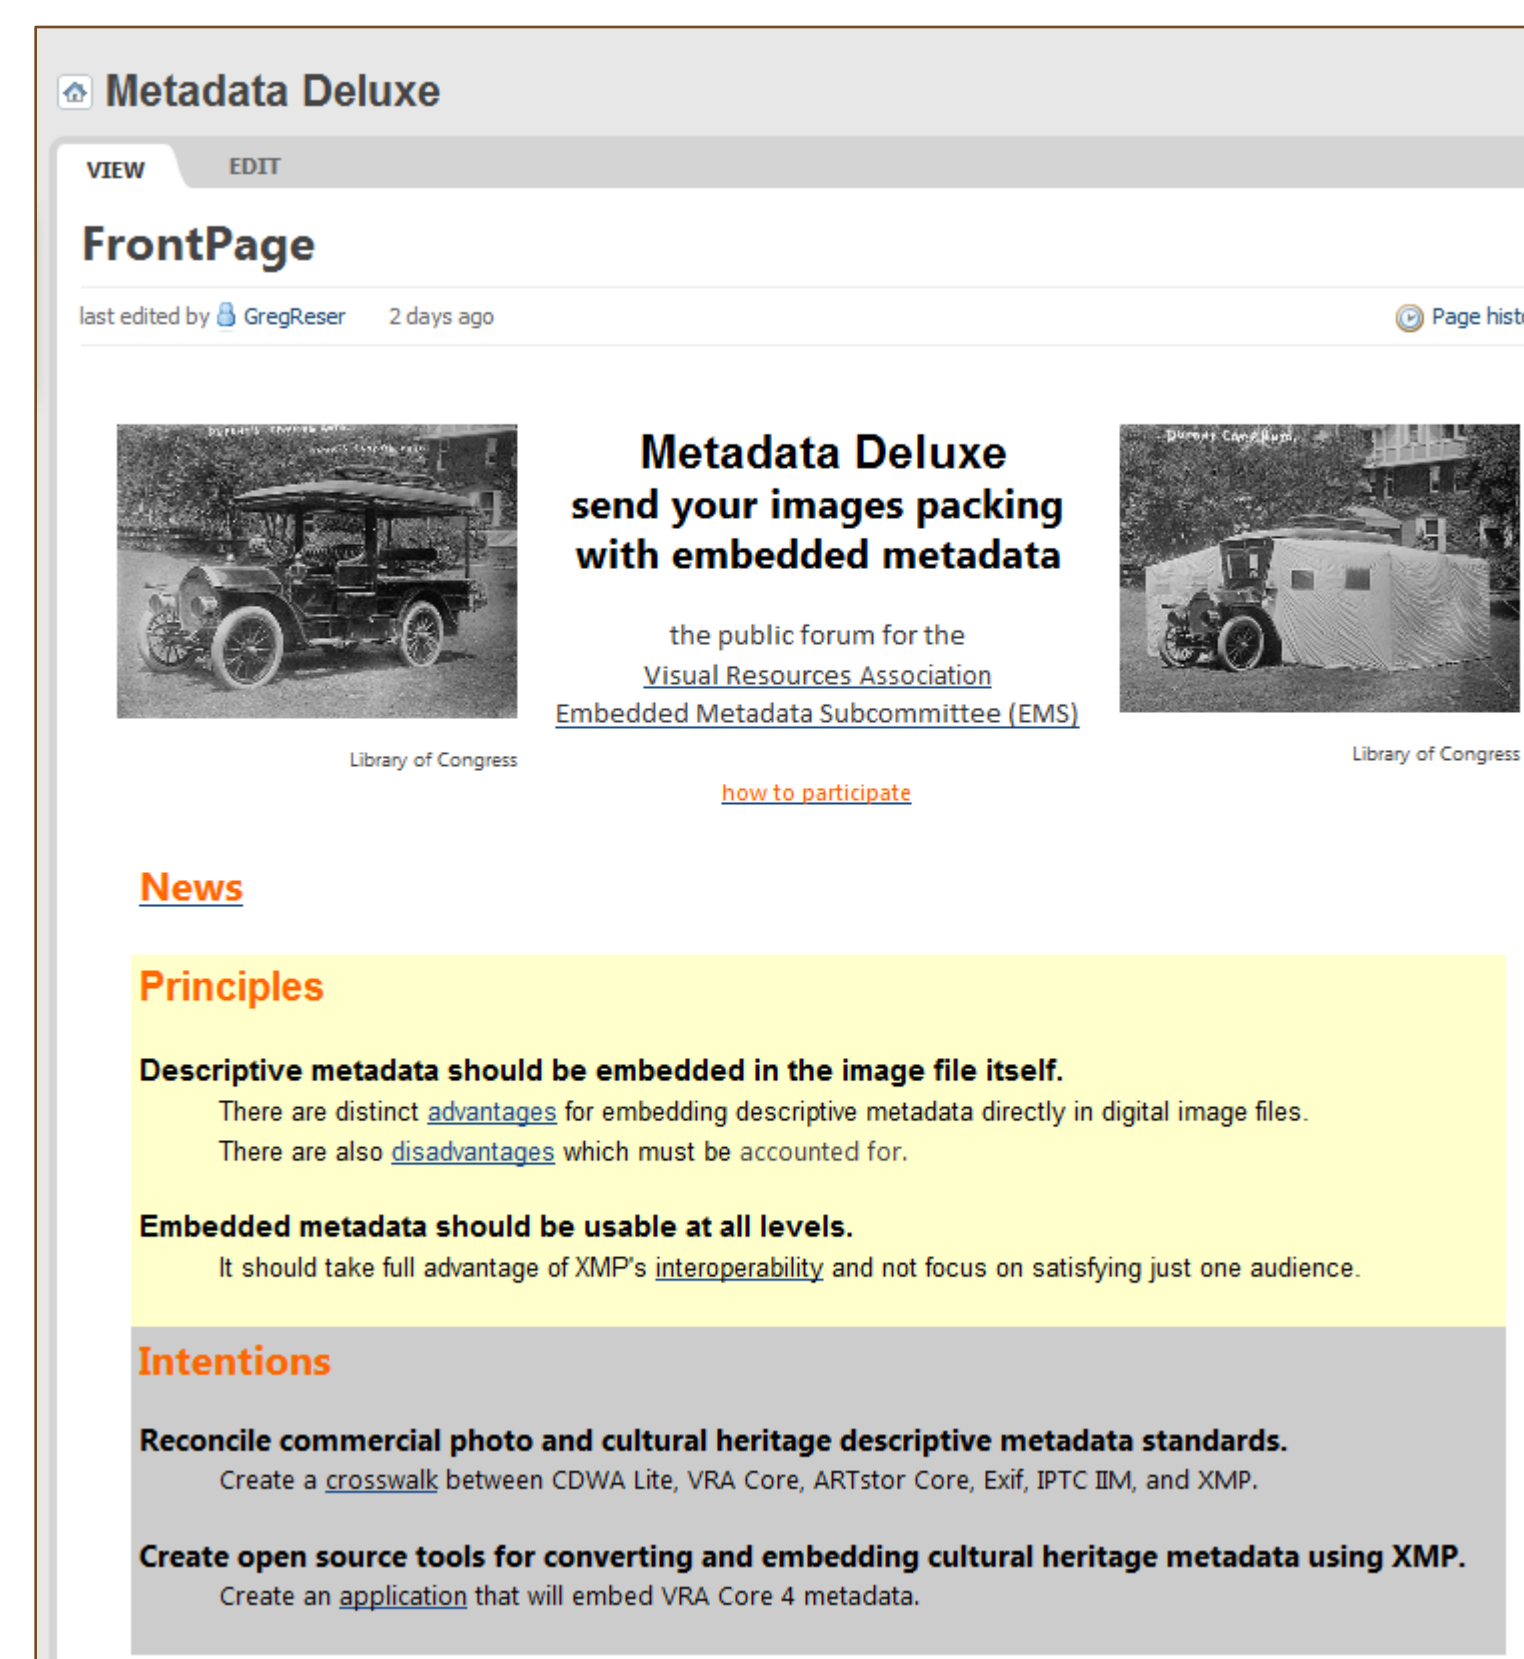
Metadata Deluxe

VIEW EDIT

FrontPage

last edited by GregReser 2 days ago

Page hist

Metadata Deluxe
send your images packing
with embedded metadata

the public forum for the
Visual Resources Association
Embedded Metadata Subcommittee (EMS)

Library of Congress

Library of Congress

how to participate

News

Principles

Descriptive metadata should be embedded in the image file itself.

There are distinct advantages for embedding descriptive metadata directly in digital image files.
There are also disadvantages which must be accounted for.

Embedded metadata should be usable at all levels.

It should take full advantage of XMP's interoperability and not focus on satisfying just one audience.

Intentions

Reconcile commercial photo and cultural heritage descriptive metadata standards.

Create a crosswalk between CDWA Lite, VRA Core, ARTstor Core, Exif, IPTC IIM, and XMP.

Create open source tools for converting and embedding cultural heritage metadata using XMP.

Create an application that will embed VRA Core 4 metadata.